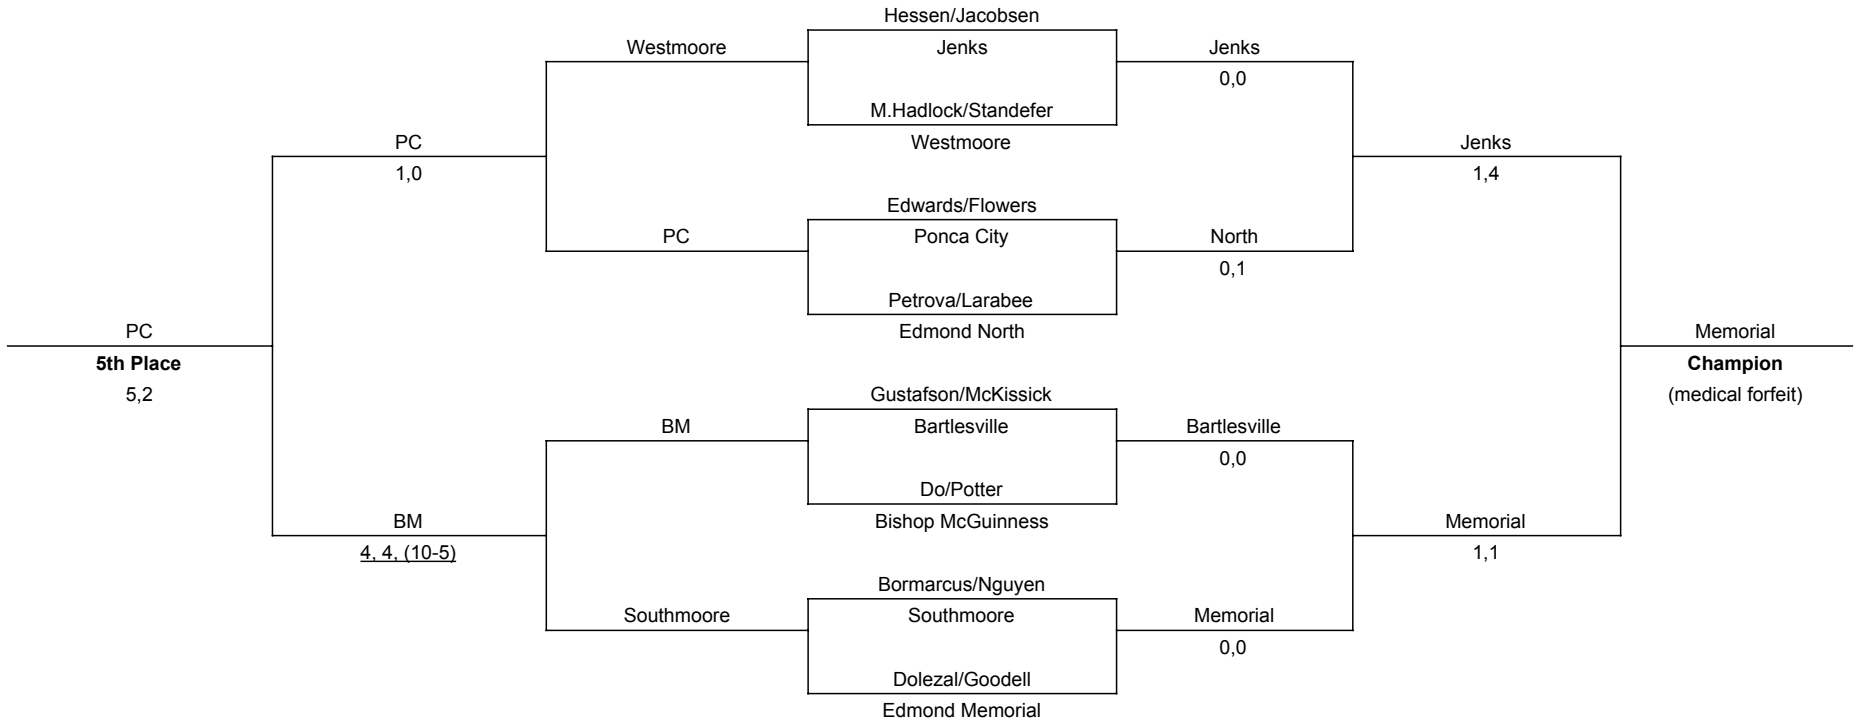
Hessen/Jacobsen
Jenks
M.Hadlock/Standefer
Westmoore

Westmoore
Jenks
0,0

PC
1,0

Jenks
1,4

Edwards/Flowers
Ponca City
Petrova/Larabee
Edmond North

PC
North
0,1

PC
5th Place
5,2

Memorial
Champion
(medical forfeit)

Gustafson/McKissick
Bartlesville
Do/Potter
Bishop McGuinness

BM
Bartlesville
0,0

BM
4, 4, (10-5)

Memorial
1,1

Bormarcus/Nguyen
Southmoore
Dolezal/Goodell
Edmond Memorial

Southmoore
Memorial
0,0